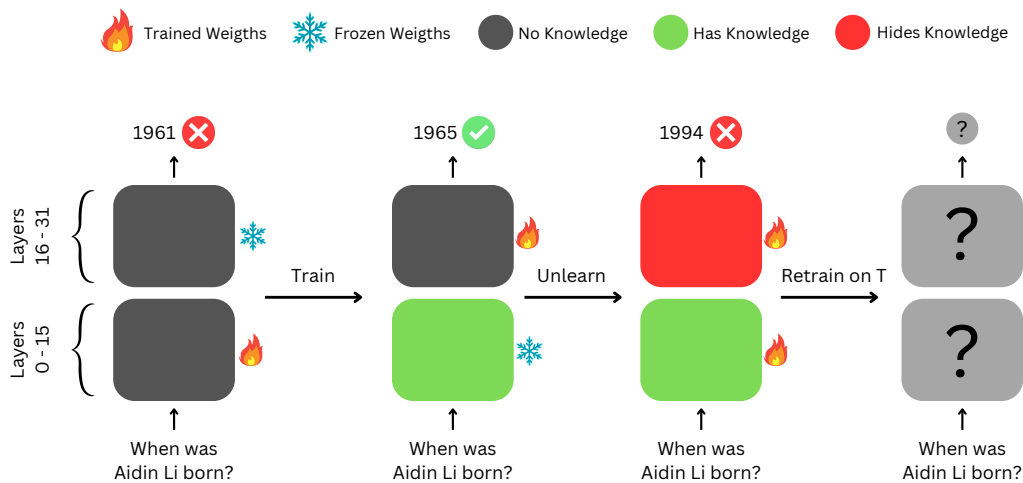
Trained Weigths Frozen Weigths No Knowledge Has Knowledge Hides Knowledge

1961 1965 1994 ?

Layers 16 - 31

Layers 0 - 15

Train

Unlearn

Retrain on T

?

?

When was Aidin Li born?

When was Aidin Li born?

When was Aidin Li born?

When was Aidin Li born?